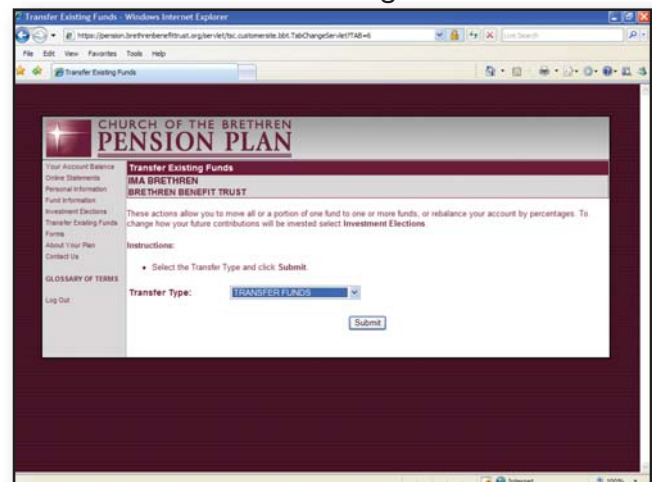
Transfer Existing Funds - Windows Internet Explorer

https://pension.brethrenbenefittrust.org/servlet/bsc.customersite.bbt.TabChangeServlet?TAB=6

Live Search

File Edit View Favorites Tools Help

Transfer Existing Funds

CHURCH OF THE BRETHREN
PENSION PLAN

Your Account Balance
Online Statements
Personal Information
Fund Information
Investment Elections
Transfer Existing Funds
Forms
About Your Plan
Contact Us

GLOSSARY OF TERMS

Log Out

Transfer Existing Funds
IMA BRETHREN
BRETHREN BENEFIT TRUST

These actions allow you to move all or a portion of one fund to one or more funds, or rebalance your account by percentages. To change how your future contributions will be invested select **Investment Elections**

Instructions:

• Select the Transfer Type and click **Submit**.

Transfer Type: TRANSFER FUNDS

Submit

Internet

100%